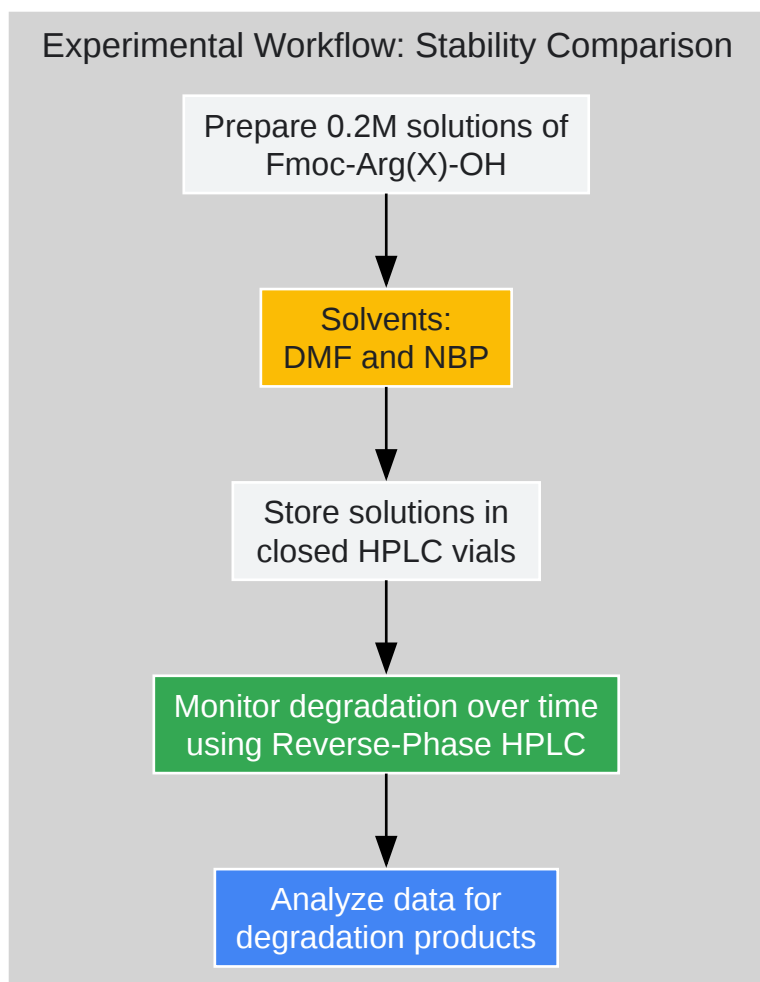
Experimental Workflow: Stability Comparison

Prepare 0.2M solutions of Fmoc-Arg(X)-OH

Solvents:
DMF and NBP

Store solutions in closed HPLC vials

Monitor degradation over time using Reverse-Phase HPLC

Analyze data for degradation products